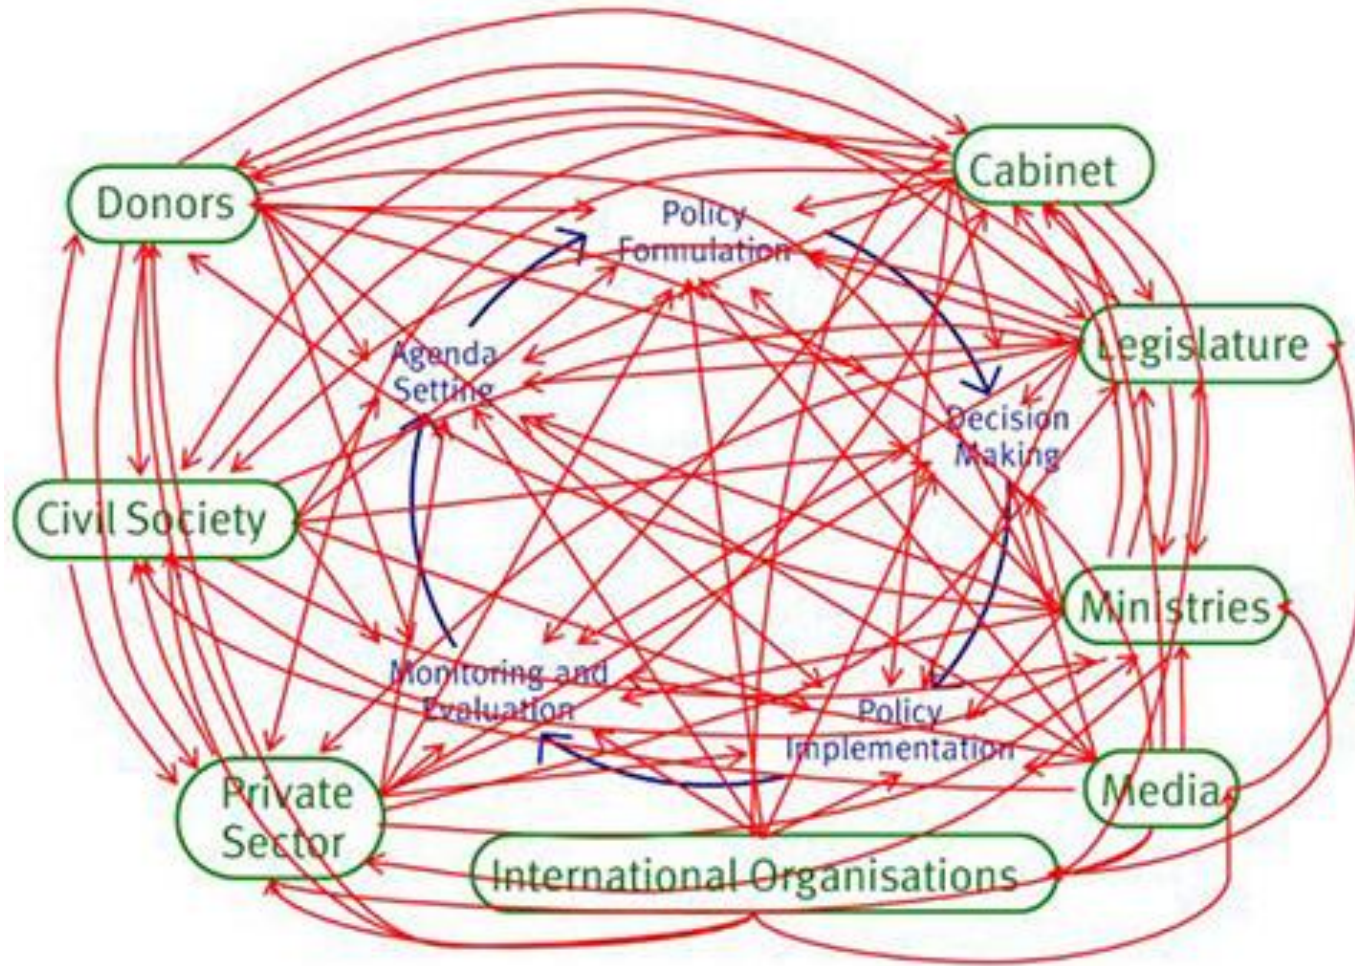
Donors

Cabinet

Policy Formulation

Legislature

Agenda Setting

Decision Making

Civil Society

Ministries

Monitoring and Evaluation

Policy Implementation

Private Sector

Media

International Organisations